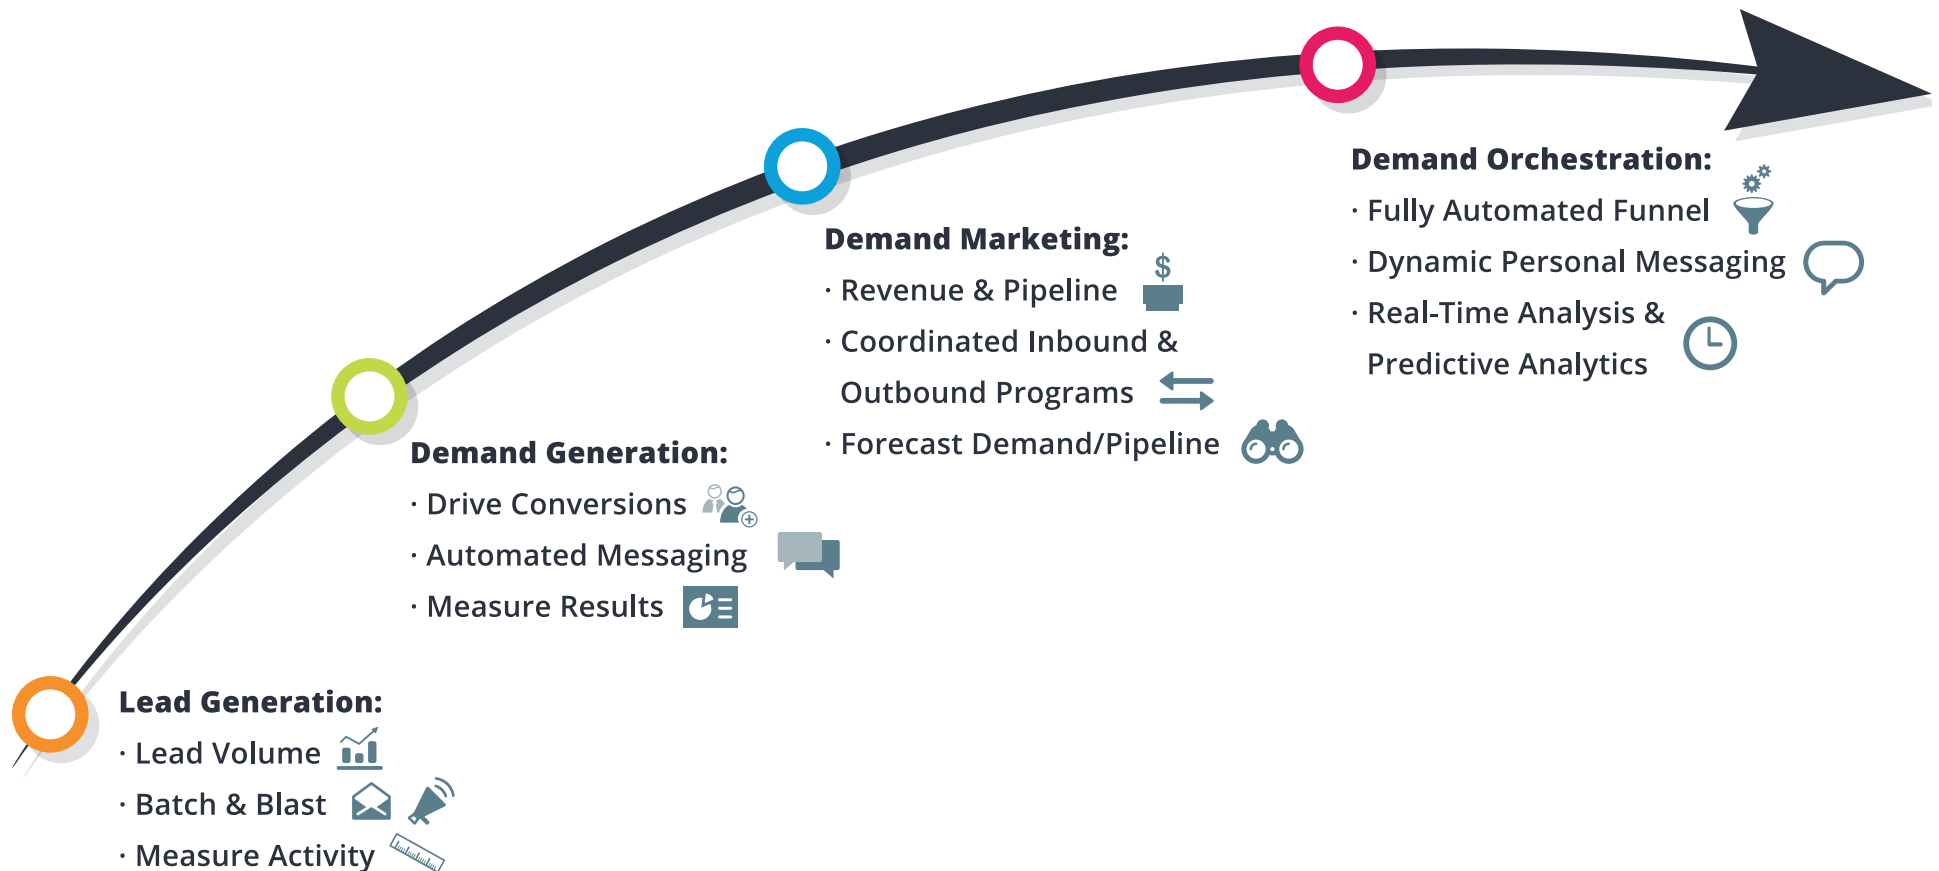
Demand Orchestration:
· Fully Automated Funnel
· Dynamic Personal Messaging
· Real-Time Analysis & Predictive Analytics

Demand Marketing:
· Revenue & Pipeline
· Coordinated Inbound & Outbound Programs
· Forecast Demand/Pipeline

Demand Generation:
· Drive Conversions
· Automated Messaging
· Measure Results

Lead Generation:
· Lead Volume
· Batch & Blast
· Measure Activity